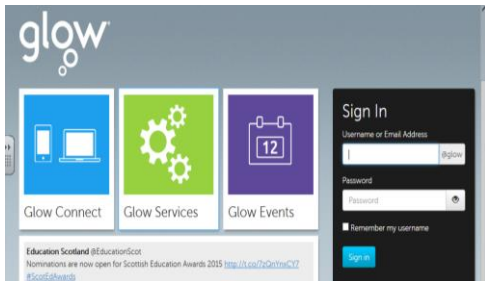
glow

12

Glow Connect

Glow Services

Glow Events

Sign In

Username or Email Address

@glow

Password

Password

Remember my username

Sign in

Education Scotland @EducationScot

Nominations are now open for Scottish Education Awards 2015 http://t.co/7zQnYnxCY7 #ScotEdAwards